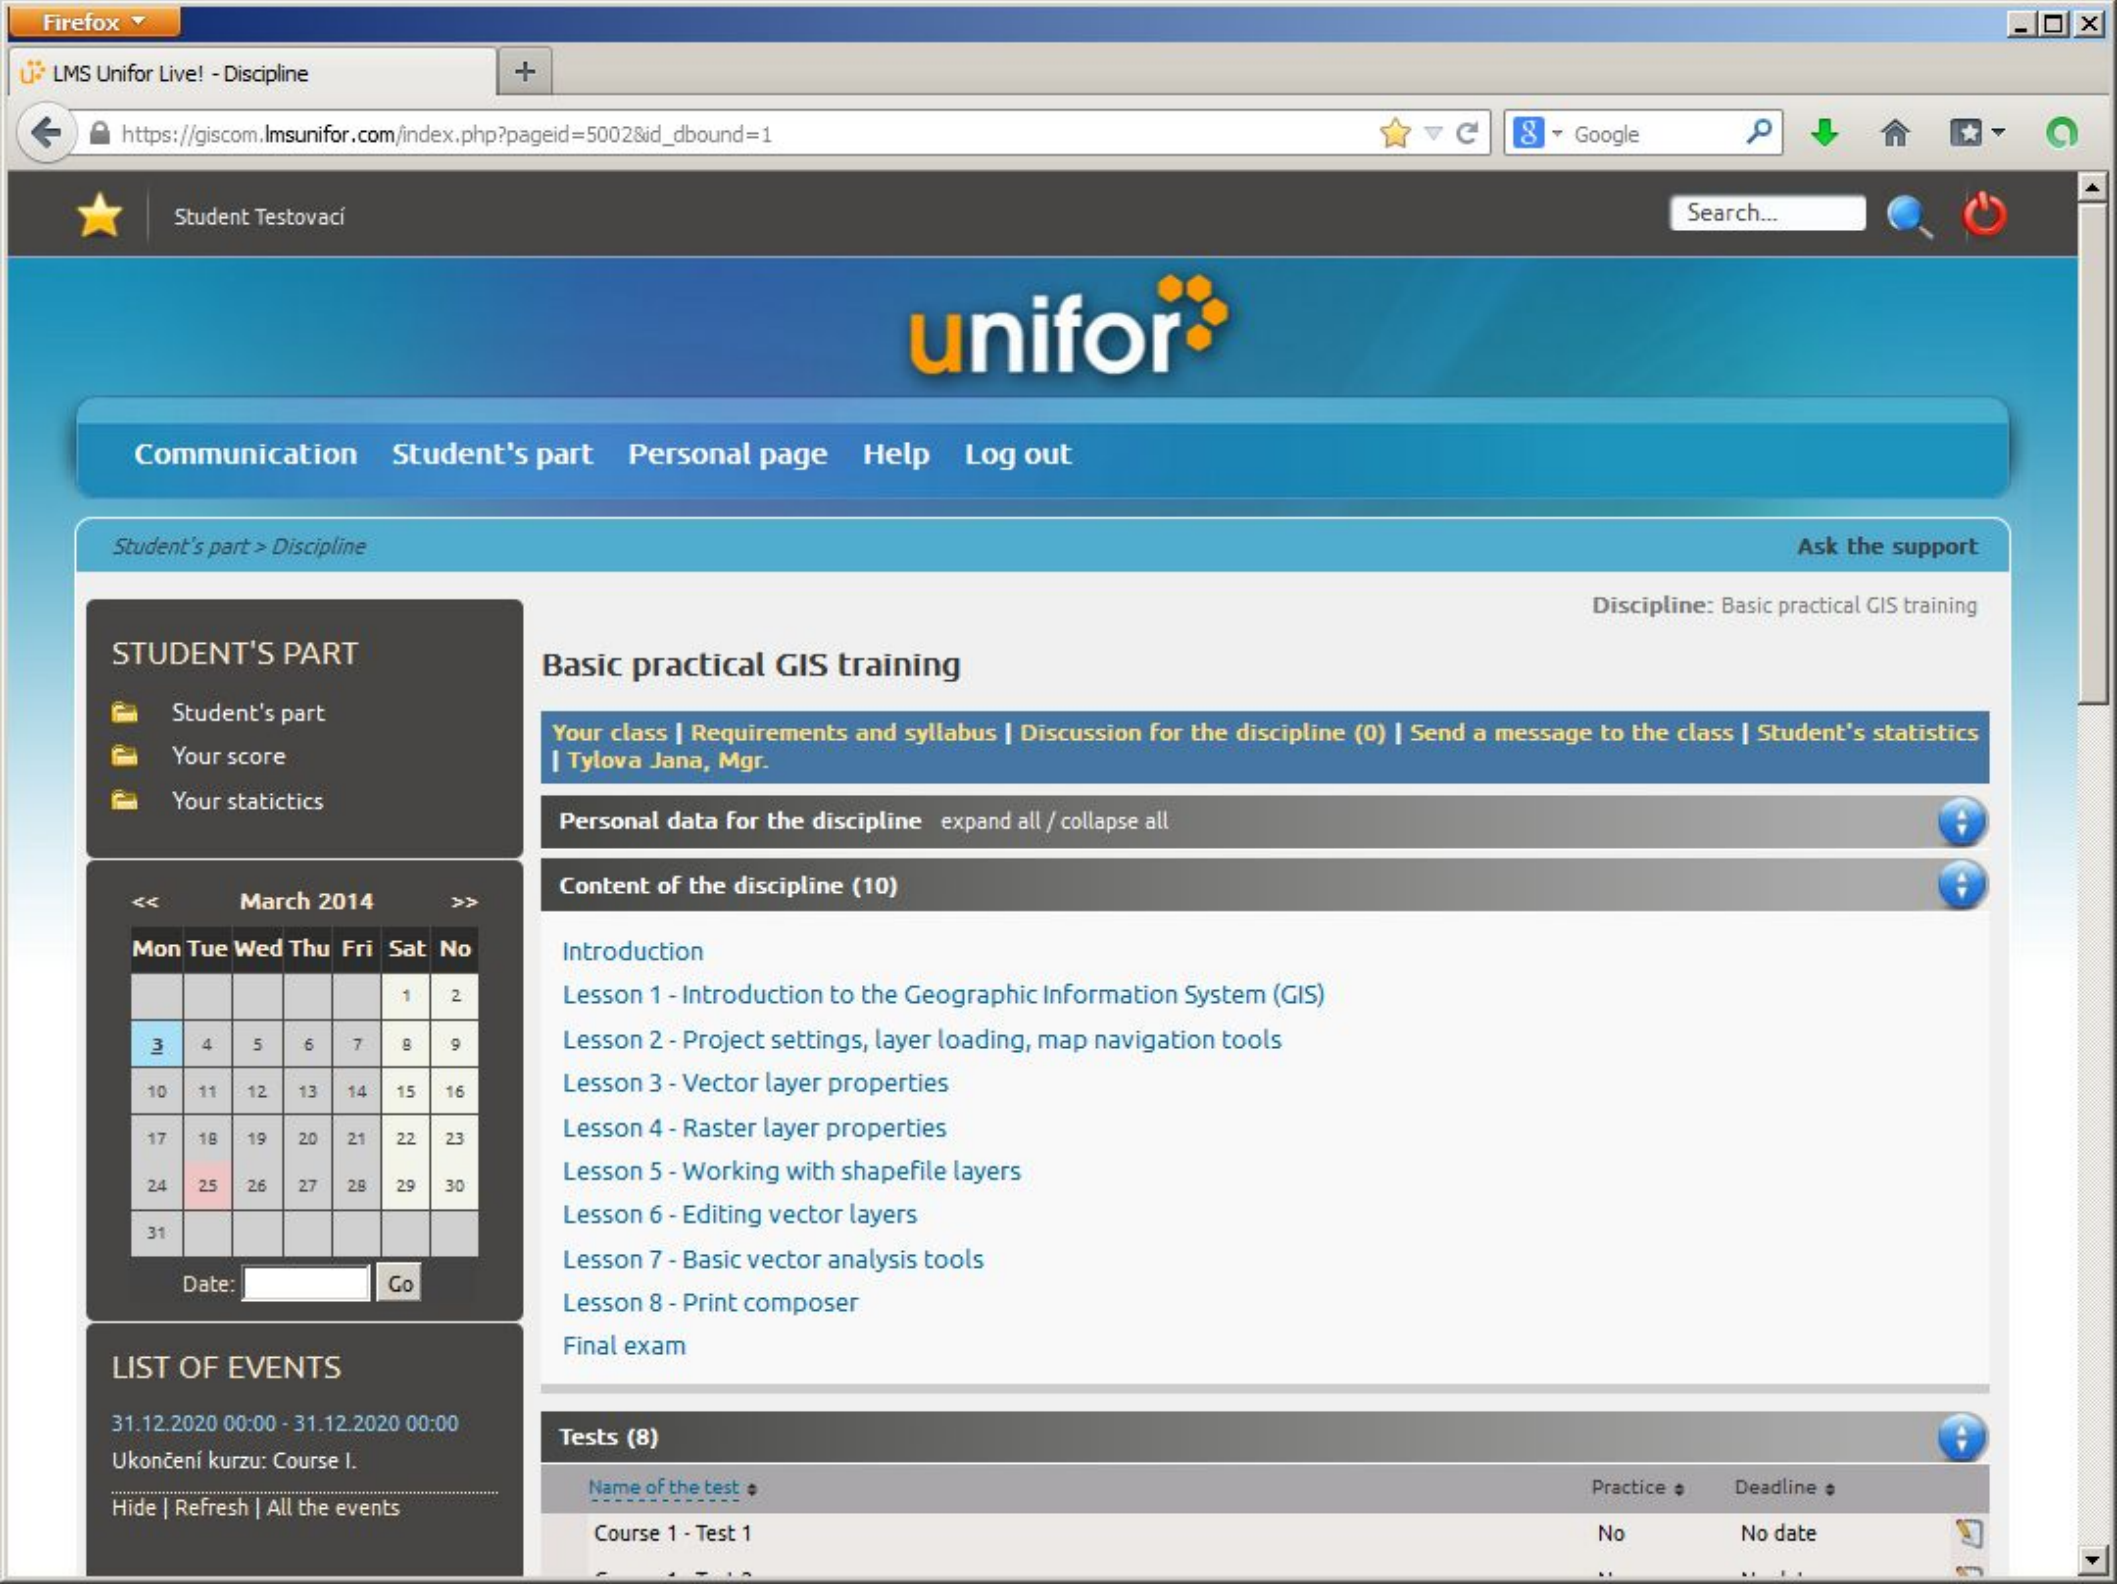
Firefox

LMS Unifor Live! - Discipline

https://giscom.lmsunifor.com/index.php?pageid=5002&id_dbound=1

Google

Student Testovací

Search...

unifor

Communication Student's part Personal page Help Log out

Student's part > Discipline

Ask the support

STUDENT'S PART

Student's part
Your score
Your statictics

<< March 2014 >>

| Mon | Tue | Wed | Thu | Fri | Sat | No |
|---|---|---|---|---|---|---|
| | | | | | 1 | 2 |
| 3 | 4 | 5 | 6 | 7 | 8 | 9 |
| 10 | 11 | 12 | 13 | 14 | 15 | 16 |
| 17 | 18 | 19 | 20 | 21 | 22 | 23 |
| 24 | 25 | 26 | 27 | 28 | 29 | 30 |
| 31 | | | | | | |

Date: Go

LIST OF EVENTS

31.12.2020 00:00 - 31.12.2020 00:00
Ukončení kurzu: Course I.

Hide | Refresh | All the events

Discipline: Basic practical GIS training

Basic practical GIS training

Your class | Requirements and syllabus | Discussion for the discipline (0) | Send a message to the class | Student's statistics | Tylova Jana, Mgr.

Personal data for the discipline expand all / collapse all

Content of the discipline (10)

Introduction
Lesson 1 - Introduction to the Geographic Information System (GIS)
Lesson 2 - Project settings, layer loading, map navigation tools
Lesson 3 - Vector layer properties
Lesson 4 - Raster layer properties
Lesson 5 - Working with shapefile layers
Lesson 6 - Editing vector layers
Lesson 7 - Basic vector analysis tools
Lesson 8 - Print composer
Final exam

Tests (8)

| Name of the test | Practice | Deadline |
|---|---|---|
| Course 1 - Test 1 | No | No date |